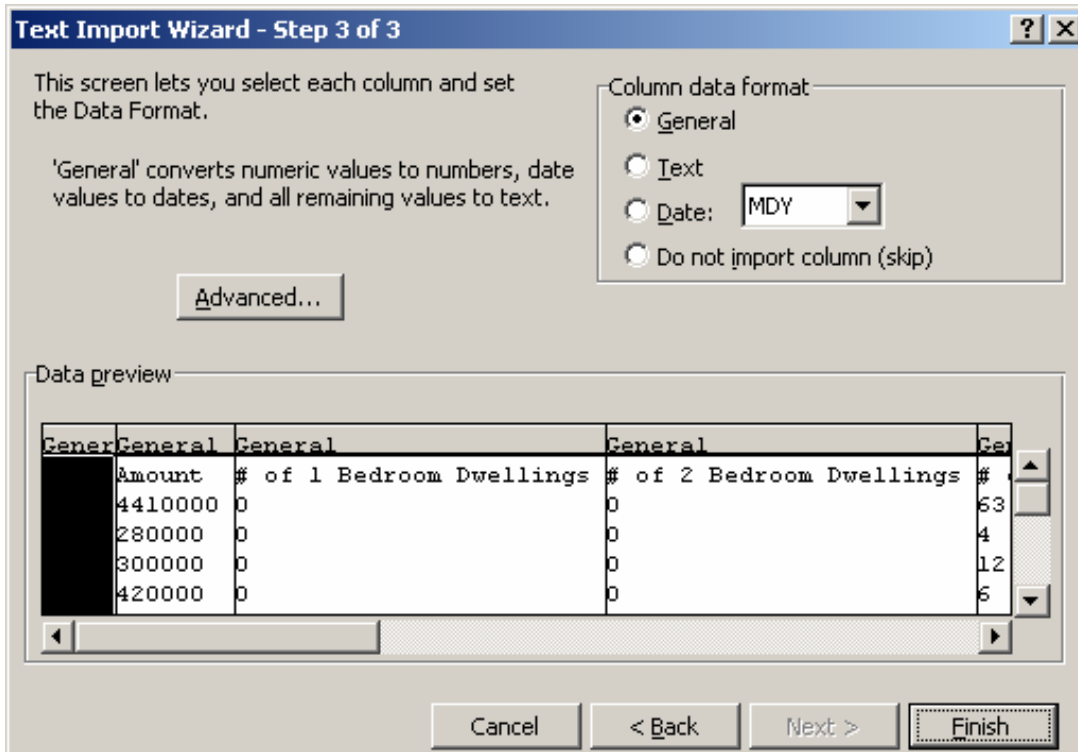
Text Import Wizard - Step 3 of 3

?

This screen lets you select each column and set the Data Format.

'General' converts numeric values to numbers, date values to dates, and all remaining values to text.

Advanced...

Column data format
General
Text
Date: MDY
Do not import column (skip)

Data preview

| Gener | General | General | General | Ge |
|---|---|---|---|---|
| | Amount | # of 1 Bedroom Dwellings | # of 2 Bedroom Dwellings | # |
| | 4410000 | 0 | 0 | 63 |
| | 280000 | 0 | 0 | 4 |
| | 300000 | 0 | 0 | 12 |
| | 420000 | 0 | 0 | 6 |

Cancel
< Back
Next >
Finish